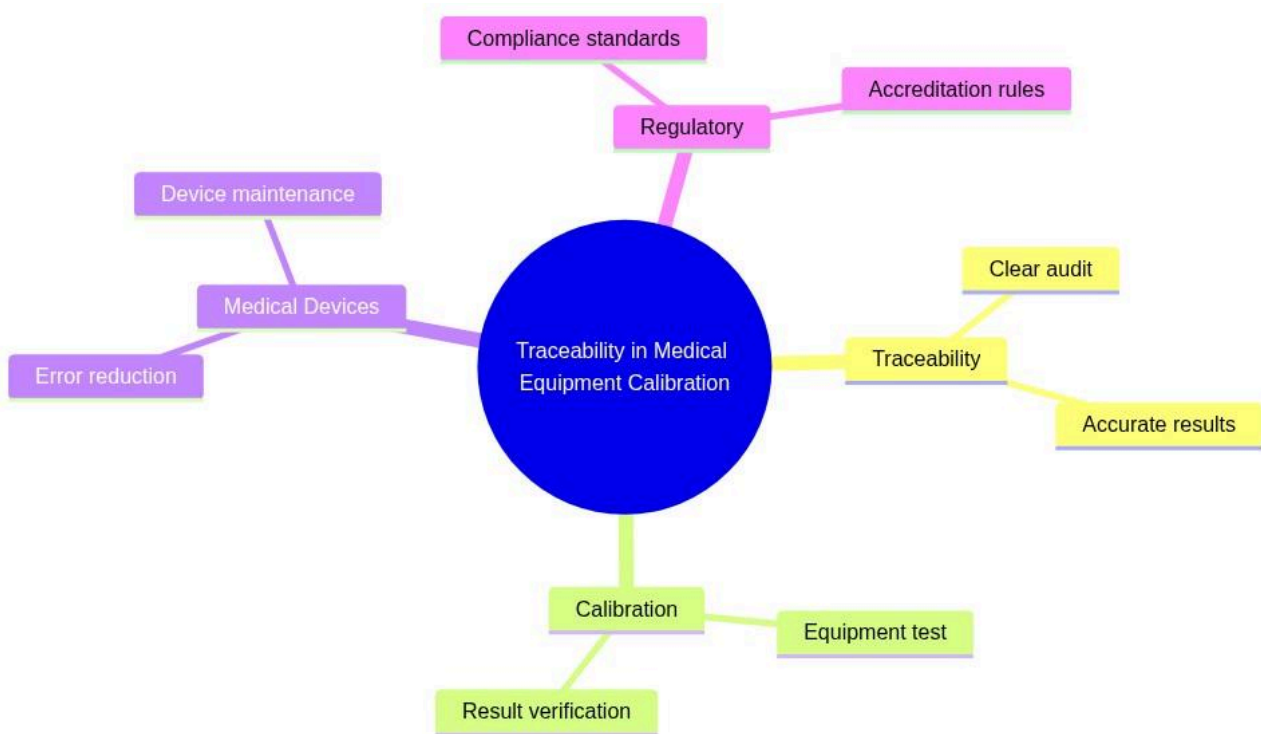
Traceability in Medical Equipment Calibration

Regulatory

Compliance standards

Accreditation rules

Traceability

Clear audit

Accurate results

Calibration

Equipment test

Result verification

Medical Devices

Device maintenance

Error reduction